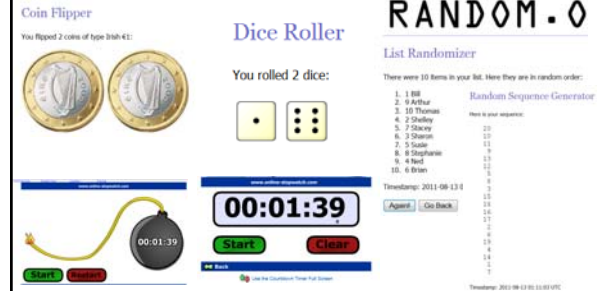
Coin Flipper

You flipped 2 coins of type Irish €1:

Dice Roller

You rolled 2 dice:

RANDOM.O

List Randomizer

There were 10 items in your list. Here they are in random order:

1. 1 Bill
2. 9 Arthur
3. 10 Thomas
4. 2 Shelley
5. 7 Stacey
6. 3 Sharon
7. 5 Susie
8. 8 Stephanie
9. 4 Ned
10. 6 Brian

Timestamp: 2011-08-13 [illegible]

Again! Go Back

Random Sequence Generator

Here is your sequence:

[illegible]

Timestamp: 2011-08-13 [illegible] UTC

www.online-stopwatch.com

00:01:39

Start Restart

www.online-stopwatch.com

00:01:39

Start Clear

Back

Use the Countdown Timer Full Screen